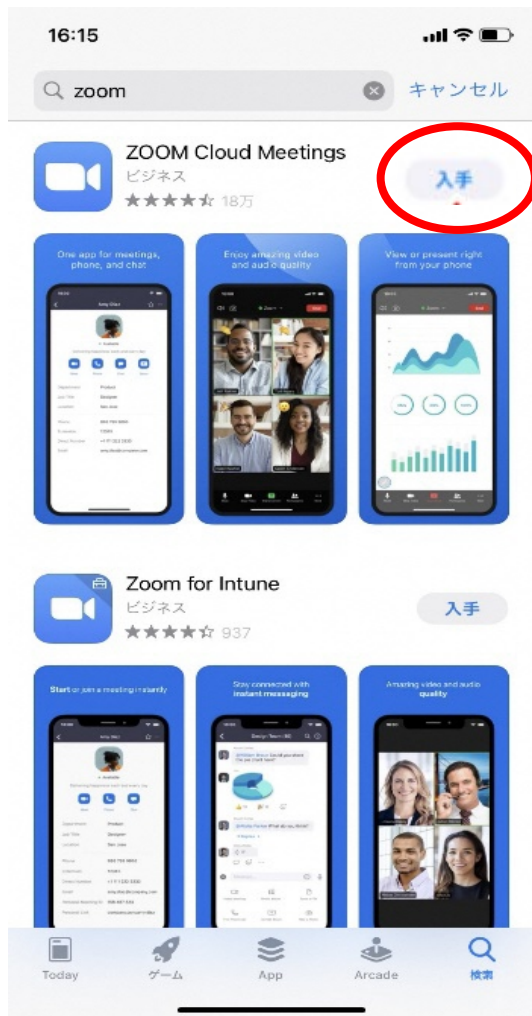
16:15

zoom

キャンセル

ZOOM Cloud Meetings
ビジネス
★★★★☆ 18万

入手

One app for meetings, phone, and chat

Enjoy amazing video and audio quality

View or present right from your phone

Zoom for Intune
ビジネス
★★★★☆ 937

入手

Start or join a meeting instantly

Stay connected with instant messaging

Amazing video and audio quality

Today

ゲーム

App

Arcade

検索